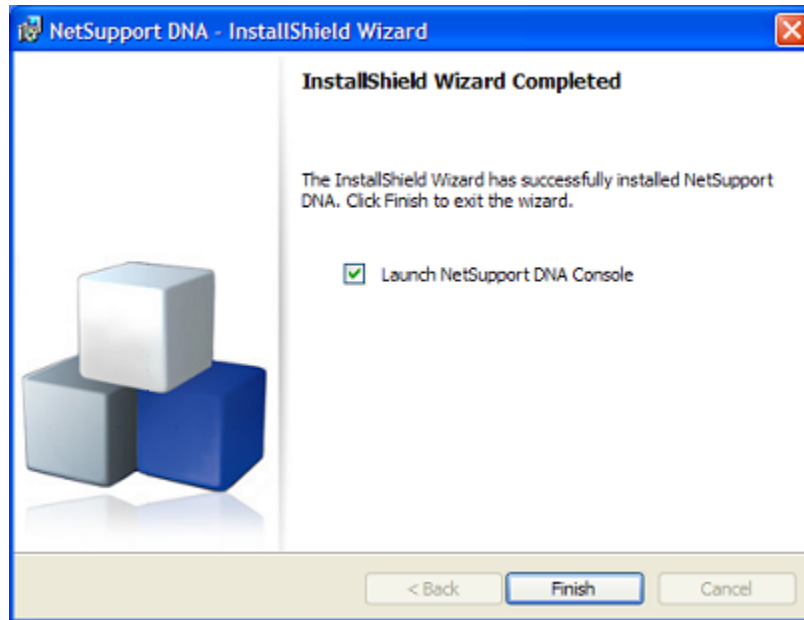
NetSupport DNA - InstallShield Wizard

InstallShield Wizard Completed

The InstallShield Wizard has successfully installed NetSupport DNA. Click Finish to exit the wizard.

Launch NetSupport DNA Console

< Back

Finish

Cancel